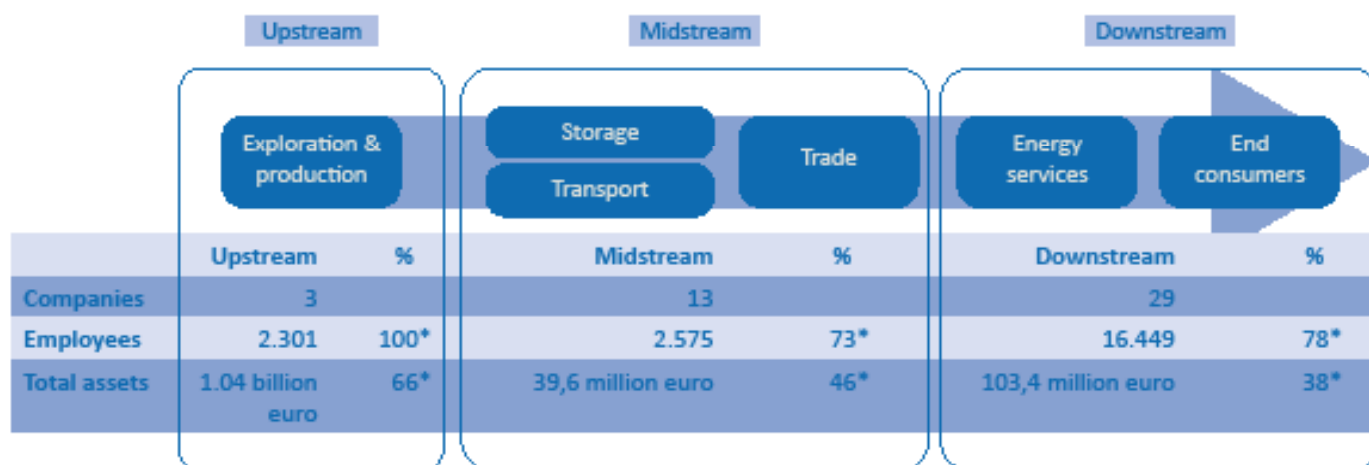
Upstream

Midstream

Downstream

Exploration & production

Storage

Transport

Trade

Energy services

End consumers

|  | Upstream | % | Midstream | % | Downstream | % |
|---|---|---|---|---|---|---|
| Companies | 3 |  | 13 |  | 29 |  |
| Employees | 2.301 | 100* | 2.575 | 73* | 16.449 | 78* |
| Total assets | 1.04 billion euro | 66* | 39,6 million euro | 46* | 103,4 million euro | 38* |